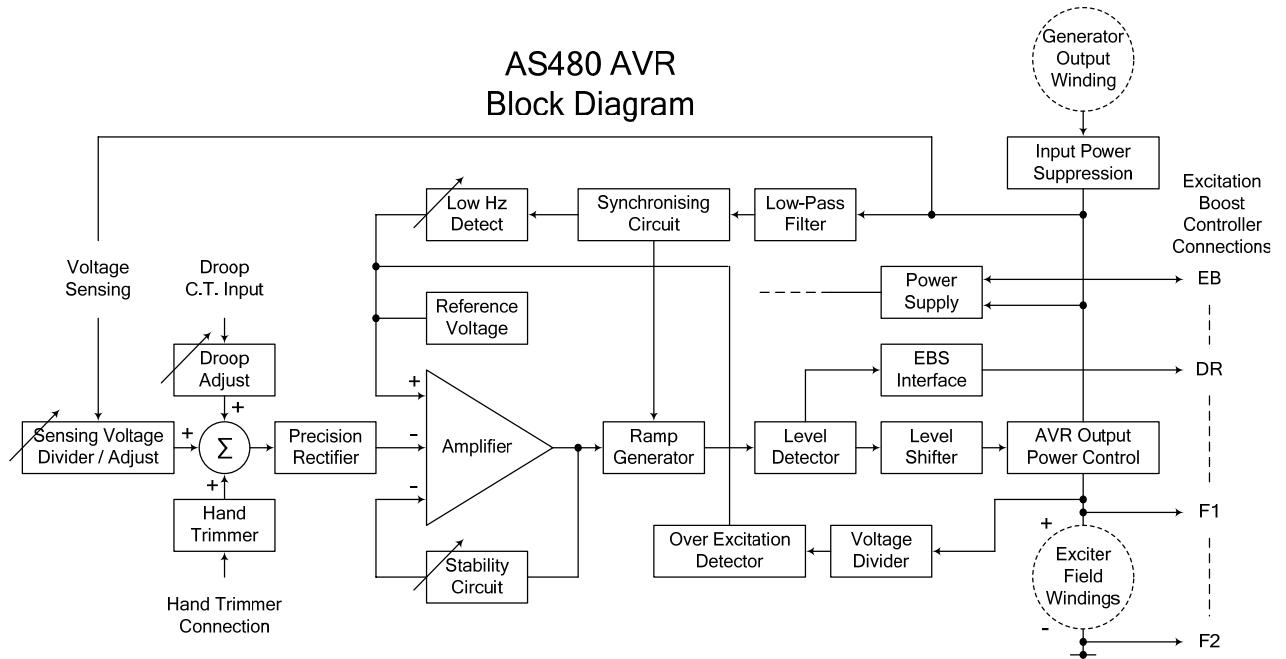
AS480 AVR
Block Diagram

Generator Output Winding

Input Power Suppression

Excitation Boost Controller Connections

Low Hz Detect

Synchronising Circuit

Low-Pass Filter

Voltage Sensing

Droop C.T. Input

Power Supply

EB

Reference Voltage

Droop Adjust

EBS Interface

DR

+

+

+

-

Sensing Voltage Divider / Adjust

$\Sigma$

Precision Rectifier

Amplifier

Ramp Generator

Level Detector

Level Shifter

AVR Output Power Control

+

-

Hand Trimmer

F1

+

Over Excitation Detector

Voltage Divider

Exciter Field Windings

Stability Circuit

Hand Trimmer Connection

-

F2